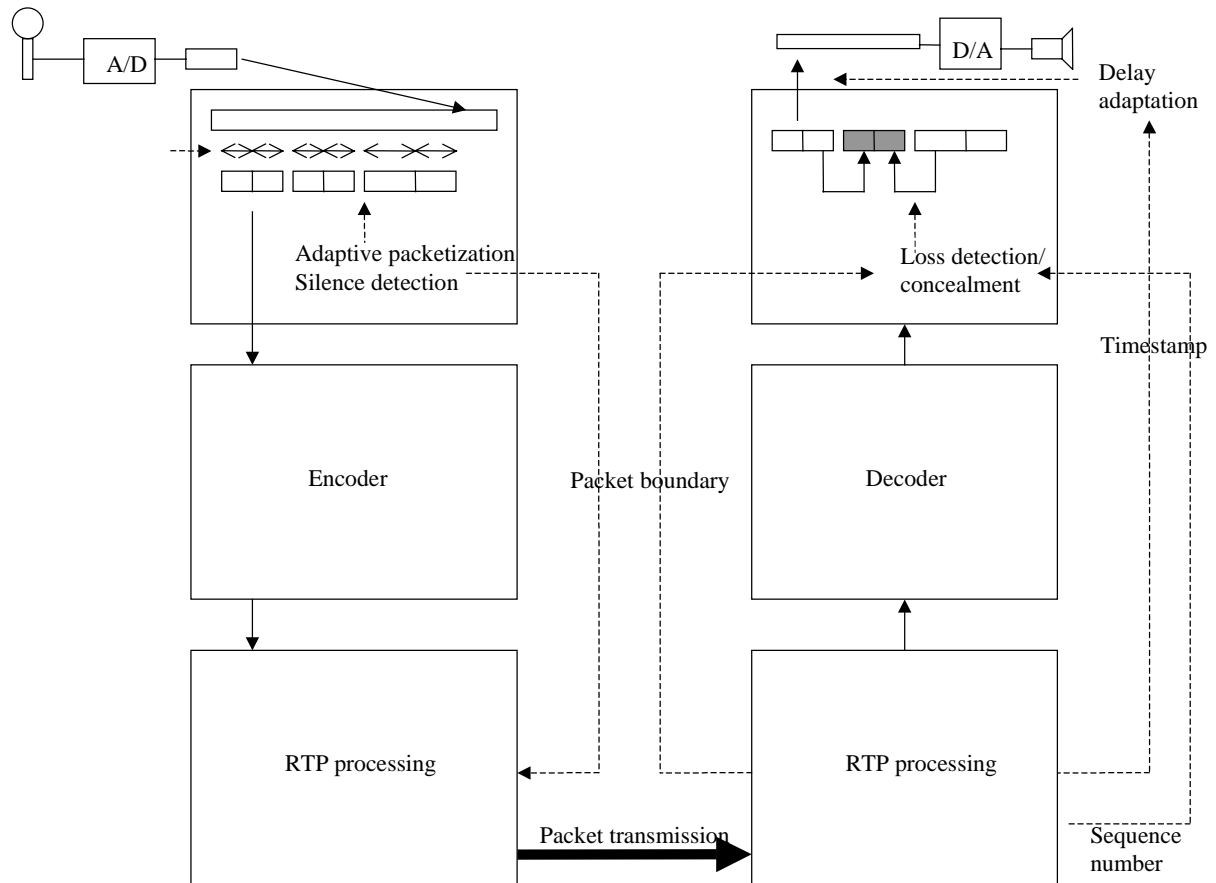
A/D

D/A

Delay adaptation

Adaptive packetization
Silence detection

Loss detection/ concealment

Timestamp

Encoder

Packet boundary

Decoder

RTP processing

RTP processing

Packet transmission

Sequence number